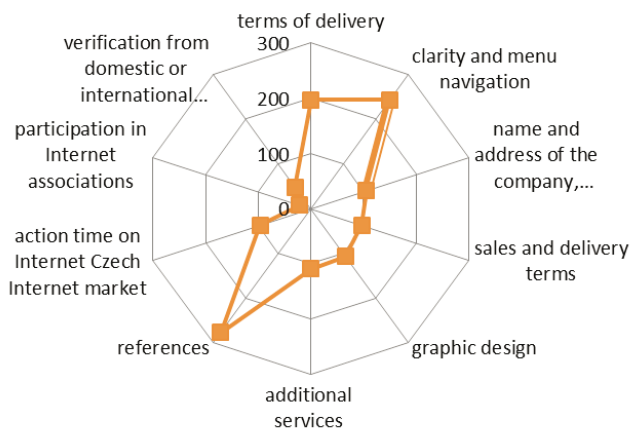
terms of delivery
clarity and menu navigation
name and address of the company,...
sales and delivery terms
graphic design
additional services
references
action time on Internet Czech Internet market
participation in Internet associations
verification from domestic or international...
300
200
100
0